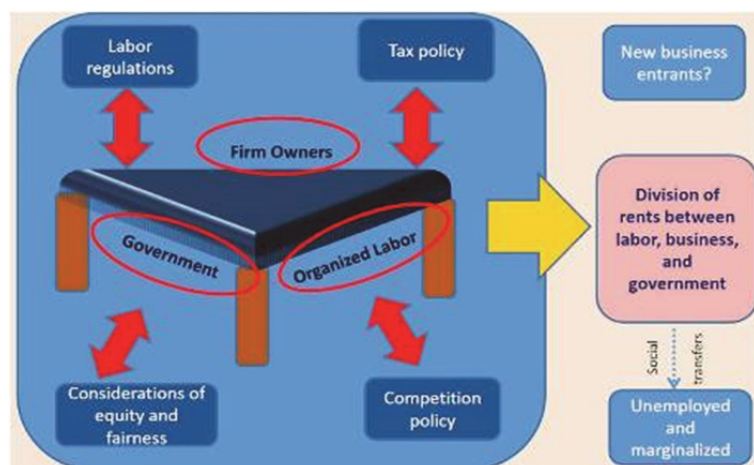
Labor regulations

Tax policy

New business entrants?

Firm Owners

Government

Organized Labor

Division of rents between labor, business, and government

Social transfers

Considerations of equity and fairness

Competition policy

Unemployed and marginalized